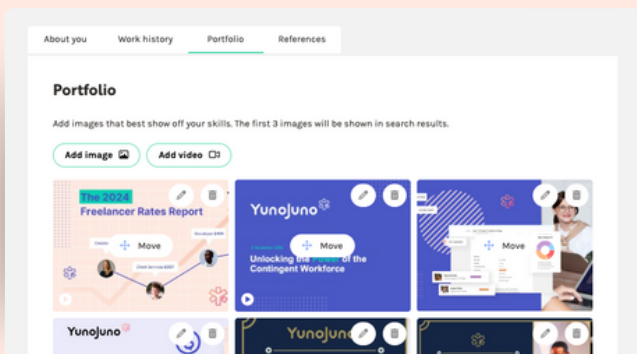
About you
Work history
Portfolio
References

Portfolio

Add images that best show off your skills. The first 3 images will be shown in search results.

Add image
Add video

The 2024
Freelancer Rates Report
Move

YunoJuno
Unlocking the Power of the Contingent Workforce
Move

Move

YunoJuno

YunoJuno